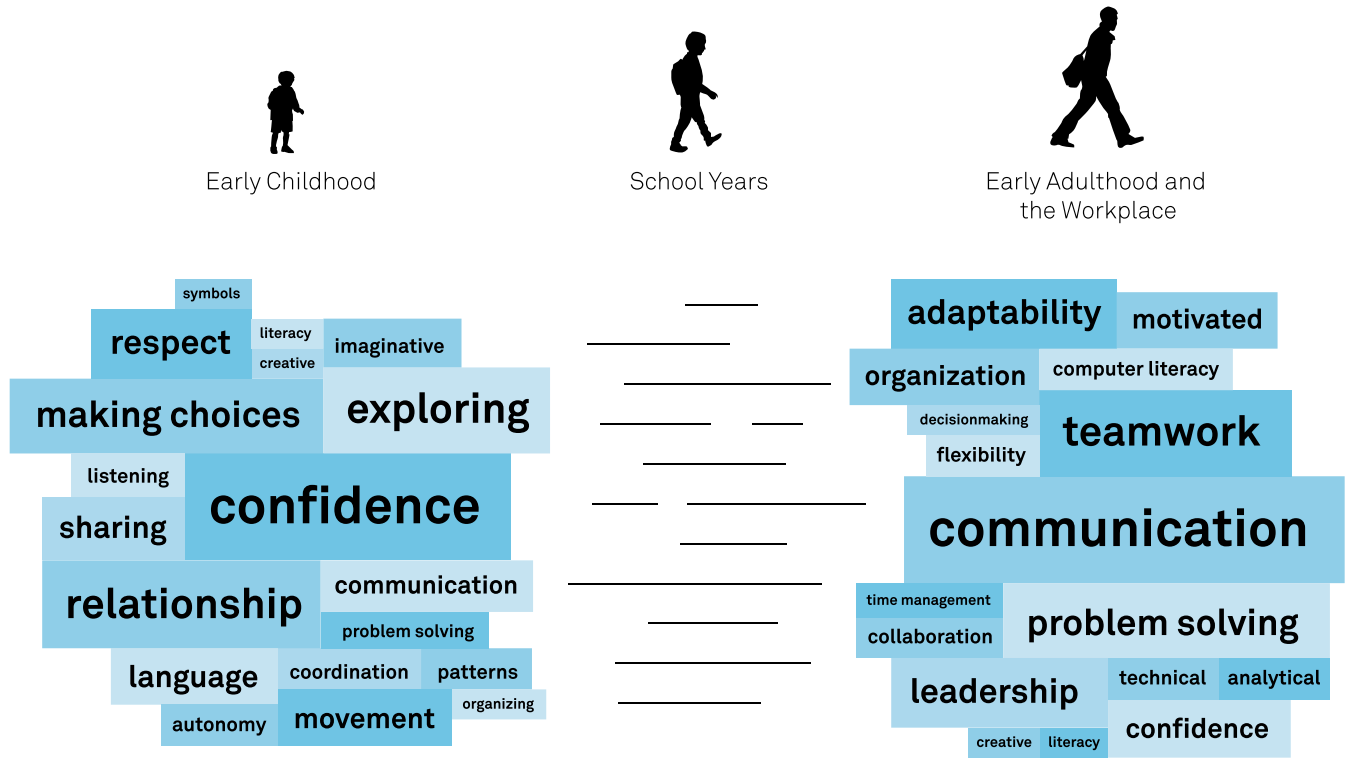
Early Childhood

School Years

Early Adulthood and the Workplace

symbols
respect
literacy
creative
imaginative
making choices
exploring
listening
confidence
sharing
relationship
communication
problem solving
language
coordination
patterns
organizing
autonomy
movement

adaptability
motivated
organization
computer literacy
decisionmaking
teamwork
flexibility
communication
time management
collaboration
problem solving
leadership
technical
analytical
confidence
creative
literacy